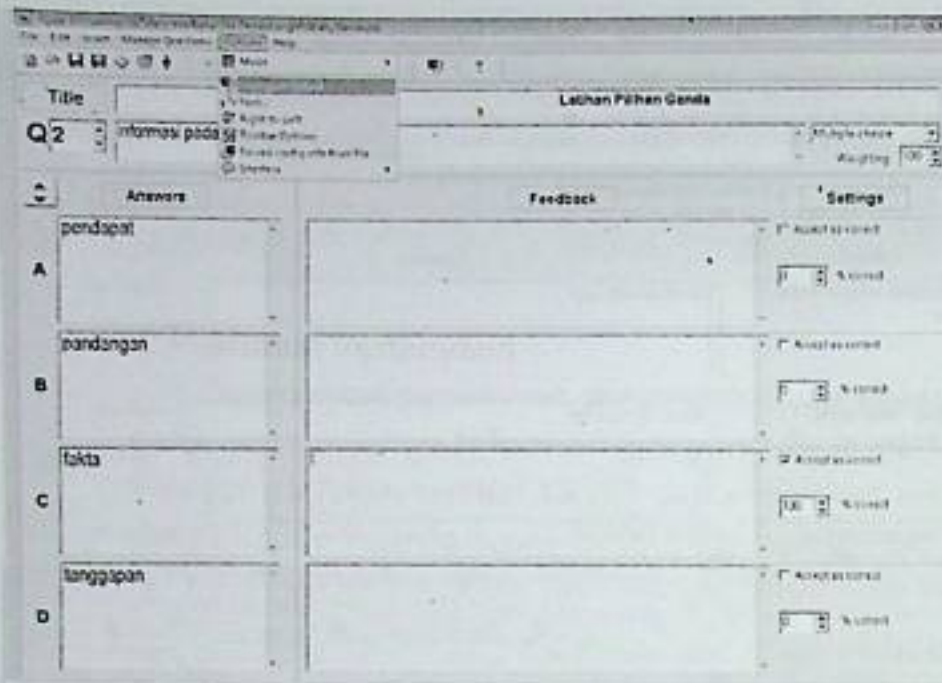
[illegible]
File Edit Insert Manage Questions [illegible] Help
Title
Latihan Pilihan Ganda
Q 2
informasi pada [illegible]
Multiple choice
Weighting 100
Answers
Feedback
Settings
A
pendapat
Accept as correct
0 % correct
B
pandangan
Accept as correct
0 % correct
C
fakta
Accept as correct
100 % correct
D
tanggapan
Accept as correct
0 % correct